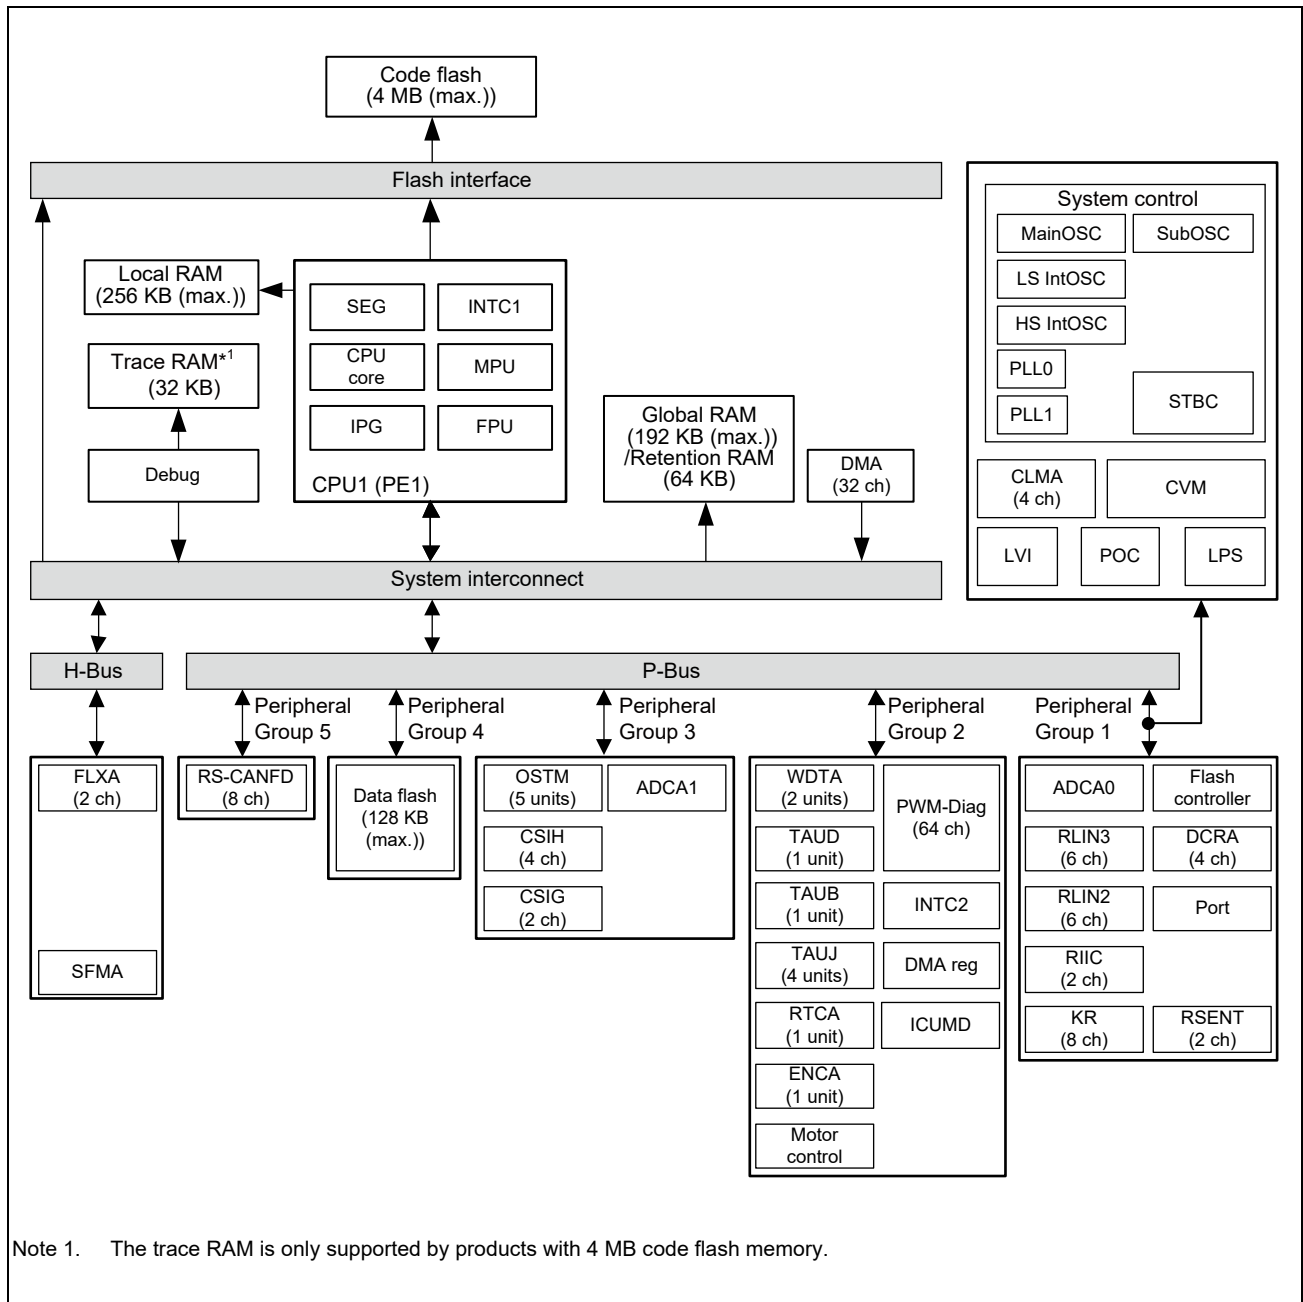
Code flash
(4 MB (max.))

Flash interface

Local RAM
(256 KB (max.))

Trace RAM*$^1$
(32 KB)

Debug

SEG

INTC1

CPU core

MPU

IPG

FPU

CPU1 (PE1)

Global RAM
(192 KB (max.))
/Retention RAM
(64 KB)

DMA
(32 ch)

System control

MainOSC

SubOSC

LS IntOSC

HS IntOSC

PLL0

PLL1

STBC

CLMA
(4 ch)

CVM

LVI

POC

LPS

System interconnect

H-Bus

P-Bus

Peripheral Group 5

Peripheral Group 4

Peripheral Group 3

Peripheral Group 2

Peripheral Group 1

FLXA
(2 ch)

SFMA

RS-CANFD
(8 ch)

Data flash
(128 KB
(max.))

OSTM
(5 units)

ADCA1

CSIH
(4 ch)

CSIG
(2 ch)

WDTA
(2 units)

PWM-Diag
(64 ch)

TAUD
(1 unit)

TAUB
(1 unit)

INTC2

TAUJ
(4 units)

DMA reg

RTCA
(1 unit)

ICUMD

ENCA
(1 unit)

Motor control

ADCA0

Flash controller

RLIN3
(6 ch)

DCRA
(4 ch)

RLIN2
(6 ch)

Port

RIIC
(2 ch)

KR
(8 ch)

RSENT
(2 ch)

Note 1. The trace RAM is only supported by products with 4 MB code flash memory.